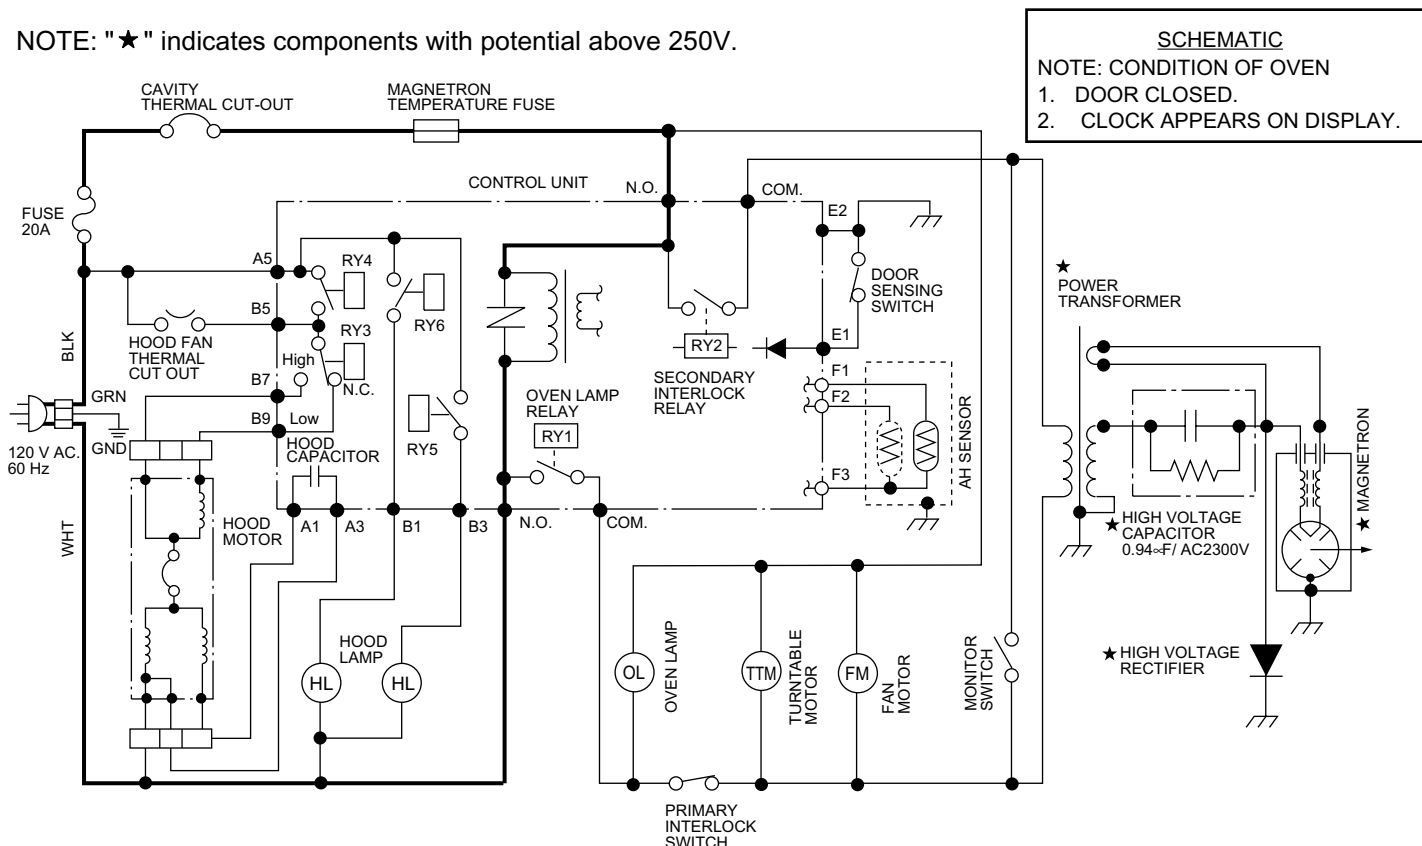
NOTE: "★" indicates components with potential above 250V.

SCHEMATIC
NOTE: CONDITION OF OVEN
1. DOOR CLOSED.
2. CLOCK APPEARS ON DISPLAY.

CAVITY THERMAL CUT-OUT

MAGNETRON TEMPERATURE FUSE

FUSE 20A

CONTROL UNIT

N.O.

COM.

E2

A5

RY4

DOOR SENSING SWITCH

★ POWER TRANSFORMER

B5

RY6

RY3

HOOD FAN THERMAL CUT OUT

BLK

High

RY2

E1

SECONDARY INTERLOCK RELAY

B7

N.C.

F1

GRN

OVEN LAMP RELAY

F2

B9

Low

RY1

AH SENSOR

MAGNETRON ★

120 V AC. 60 Hz

GND

HOOD CAPACITOR

RY5

F3

A1

A3

B1

B3

N.O.

COM.

HOOD MOTOR

★ HIGH VOLTAGE CAPACITOR 0.94∝F/ AC2300V

WHT

HOOD LAMP

HL

HL

OL

OVEN LAMP

TTM

TURNTABLE MOTOR

FM

FAN MOTOR

MONITOR SWITCH

★ HIGH VOLTAGE RECTIFIER

PRIMARY INTERLOCK SWITCH